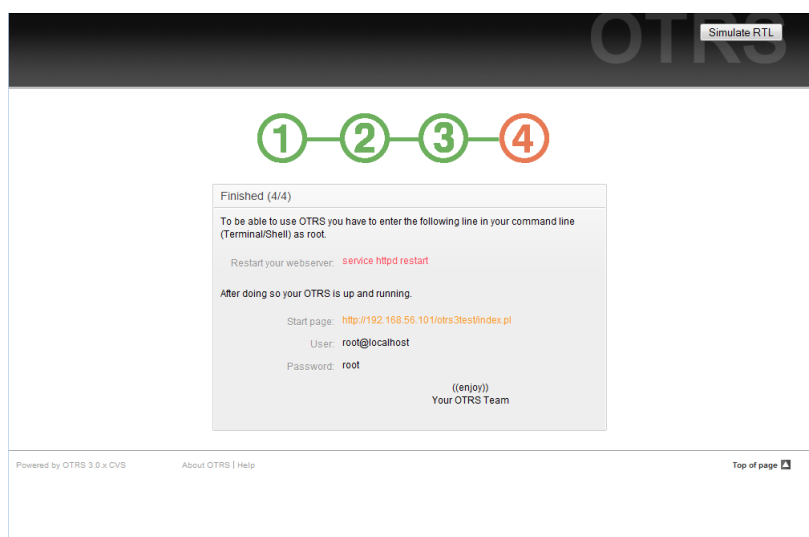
OTRS

Simulate RTL

1 2 3 4

Finished (4/4)

To be able to use OTRS you have to enter the following line in your command line (Terminal/Shell) as root.

Restart your webserver: service httpd restart

After doing so your OTRS is up and running.

Start page: http://192.168.56.101/otrs3test/index.pl

User: root@localhost

Password: root

((enjoy))
Your OTRS Team

Powered by OTRS 3.0.x CVS

About OTRS | Help

Top of page